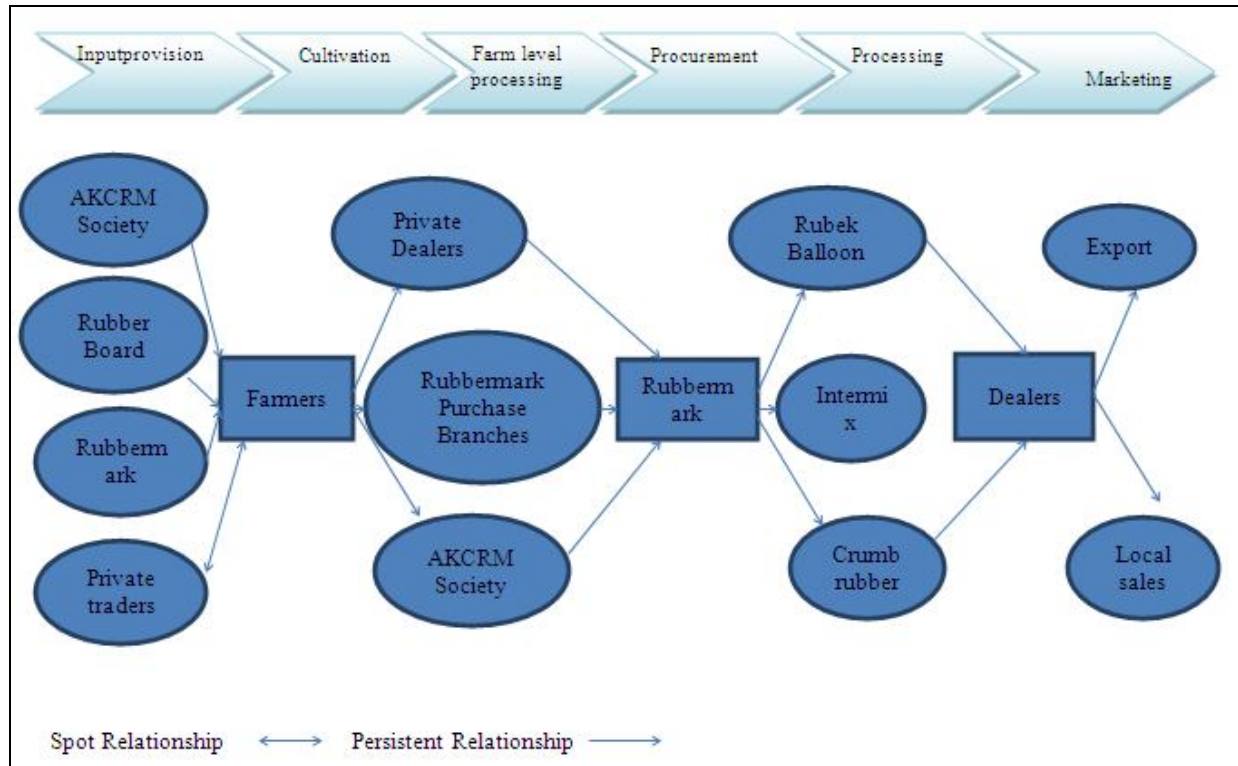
Inputprovision

Cultivation

Farm level processing

Procurement

Processing

Marketing

AKCRM Society

Rubber Board

Rubberm ark

Private traders

Farmers

Private Dealers

Rubbermark Purchase Branches

AKCRM Society

Rubberm ark

Rubek Balloon

Intermi x

Crumb rubber

Dealers

Export

Local sales

Spot Relationship

Persistent Relationship